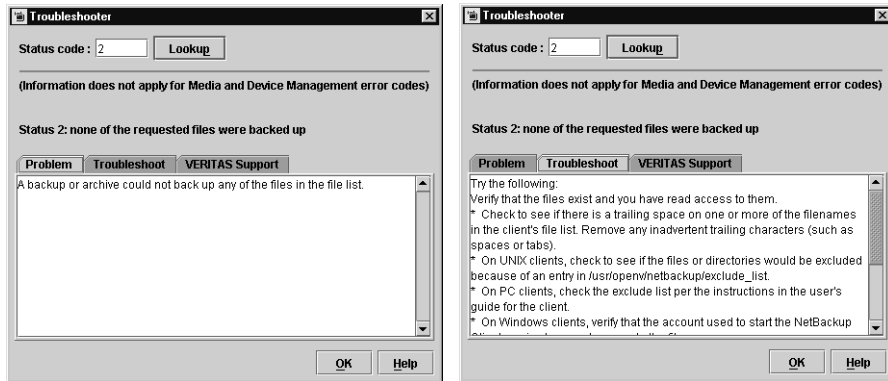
Troubleshooter

Status code : 2 Lookup

(Information does not apply for Media and Device Management error codes)

Status 2: none of the requested files were backed up

Problem | Troubleshoot | VERITAS Support

A backup or archive could not back up any of the files in the file list.

OK Help

Troubleshooter

Status code : 2 Lookup

(Information does not apply for Media and Device Management error codes)

Status 2: none of the requested files were backed up

Problem | Troubleshoot | VERITAS Support

Try the following:
Verify that the files exist and you have read access to them.
* Check to see if there is a trailing space on one or more of the filenames in the client's file list. Remove any inadvertent trailing characters (such as spaces or tabs).
* On UNIX clients, check to see if the files or directories would be excluded because of an entry in /usr/openv/netbackup/exclude_list.
* On PC clients, check the exclude list per the instructions in the user's guide for the client.
* On Windows clients, verify that the account used to start the NetBackup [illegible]

OK Help